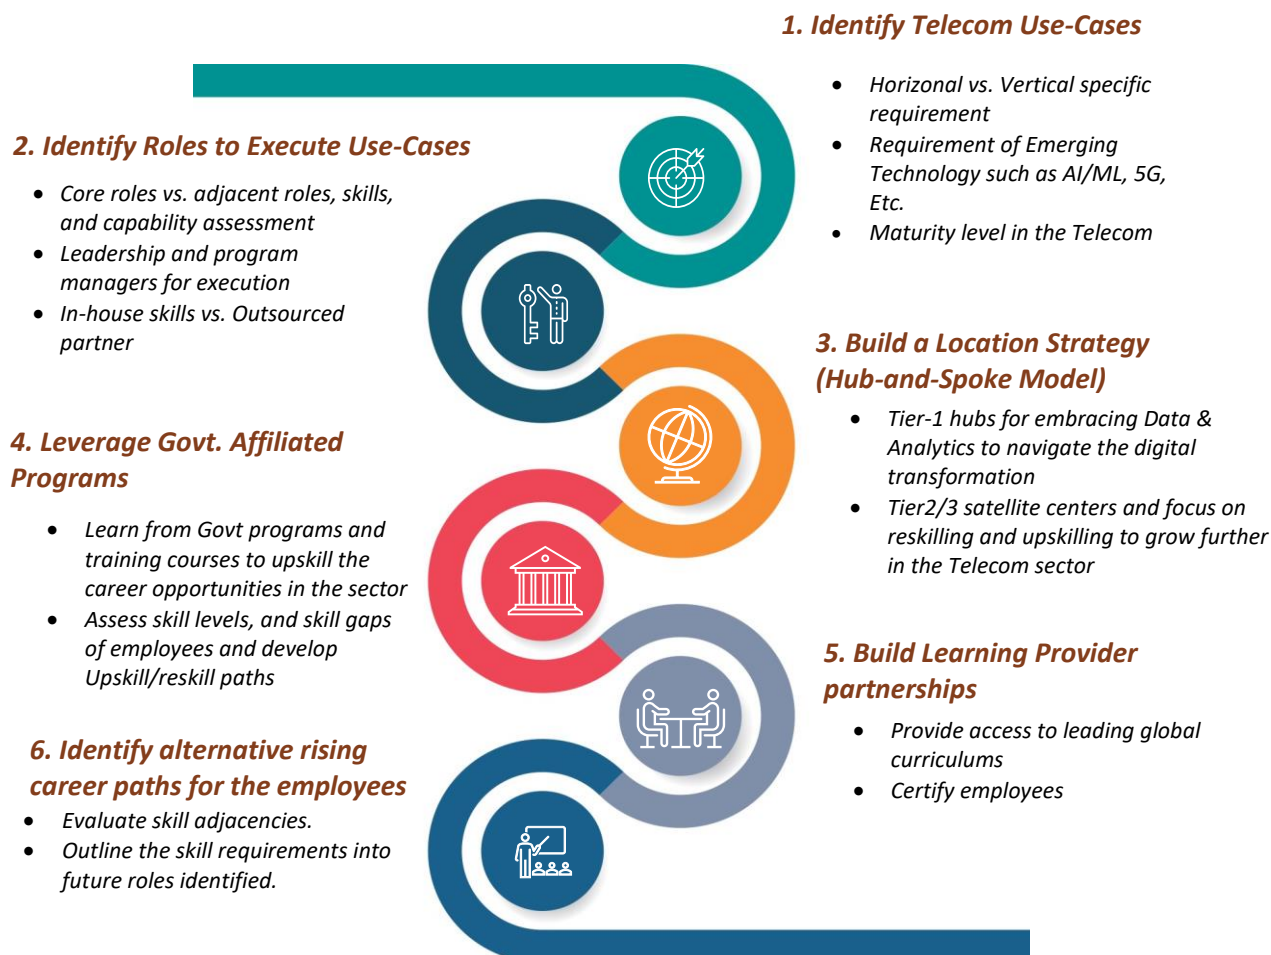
1. Identify Telecom Use-Cases

- Horizonal vs. Vertical specific requirement
- Requirement of Emerging Technology such as AI/ML, 5G, Etc.
- Maturity level in the Telecom

2. Identify Roles to Execute Use-Cases

- Core roles vs. adjacent roles, skills, and capability assessment
- Leadership and program managers for execution
- In-house skills vs. Outsourced partner

3. Build a Location Strategy (Hub-and-Spoke Model)

- Tier-1 hubs for embracing Data & Analytics to navigate the digital transformation
- Tier2/3 satellite centers and focus on reskilling and upskilling to grow further in the Telecom sector

4. Leverage Govt. Affiliated Programs

- Learn from Govt programs and training courses to upskill the career opportunities in the sector
- Assess skill levels, and skill gaps of employees and develop Upskill/reskill paths

5. Build Learning Provider partnerships

- Provide access to leading global curriculums
- Certify employees

6. Identify alternative rising career paths for the employees

- Evaluate skill adjacencies.
- Outline the skill requirements into future roles identified.